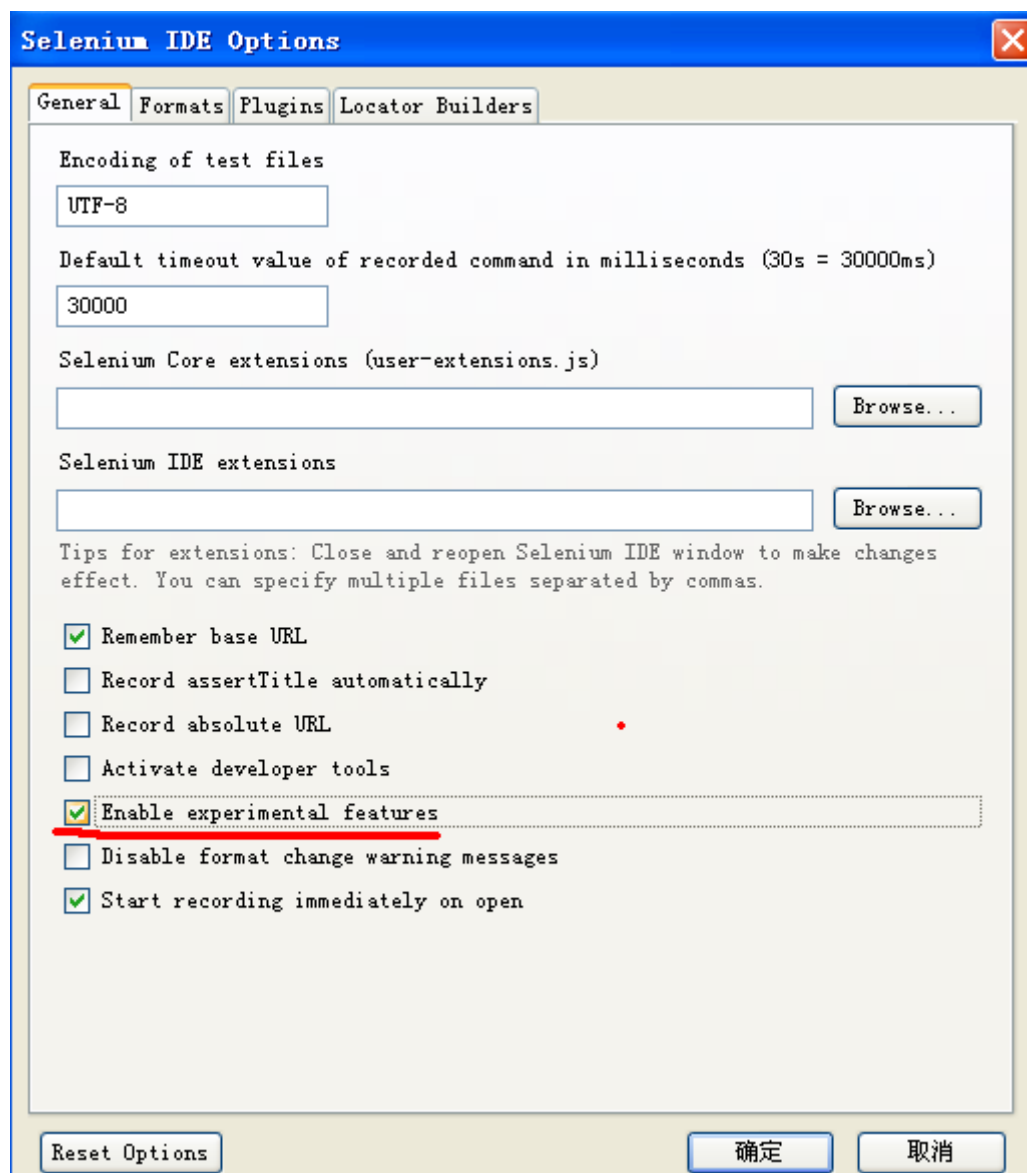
Selenium IDE Options

General | Formats | Plugins | Locator Builders

Encoding of test files

UTF-8

Default timeout value of recorded command in milliseconds (30s = 30000ms)

30000

Selenium Core extensions (user-extensions.js)

Browse...

Selenium IDE extensions

Browse...

Tips for extensions: Close and reopen Selenium IDE window to make changes effect. You can specify multiple files separated by commas.

Remember base URL

Record assertTitle automatically

Record absolute URL

Activate developer tools

Enable experimental features

Disable format change warning messages

Start recording immediately on open

Reset Options

确定

取消